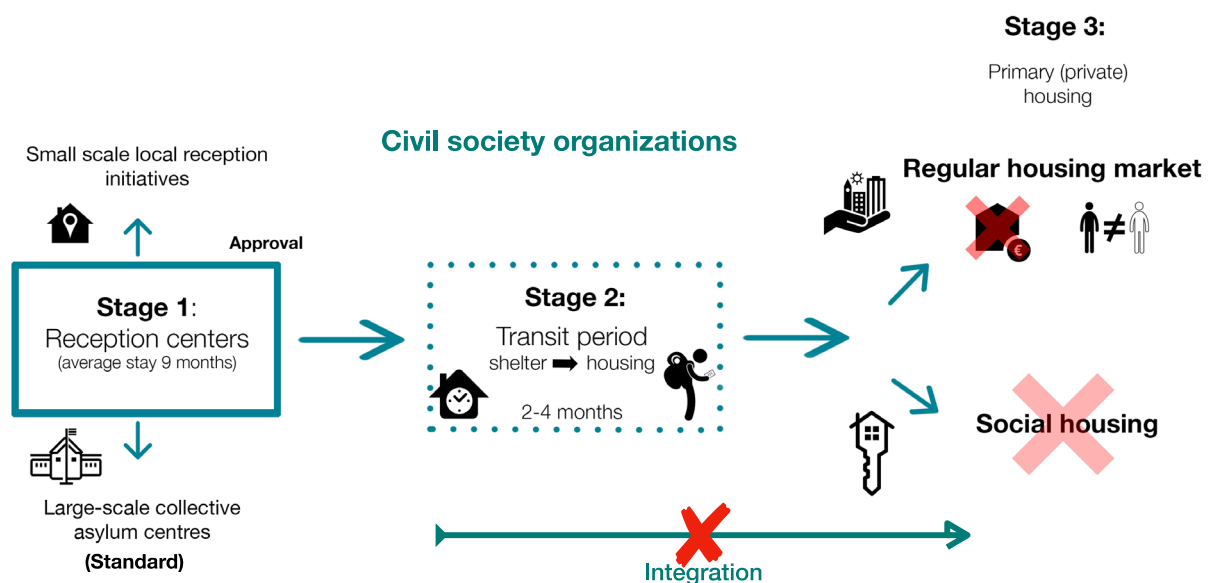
Stage 3:

Primary (private) housing

Civil society organizations

Small scale local reception initiatives

Approval

Regular housing market

€

Stage 1:
Reception centers
(average stay 9 months)

Stage 2:
Transit period
shelter ➡ housing

2-4 months

Social housing

Large-scale collective asylum centres

(Standard)

Integration